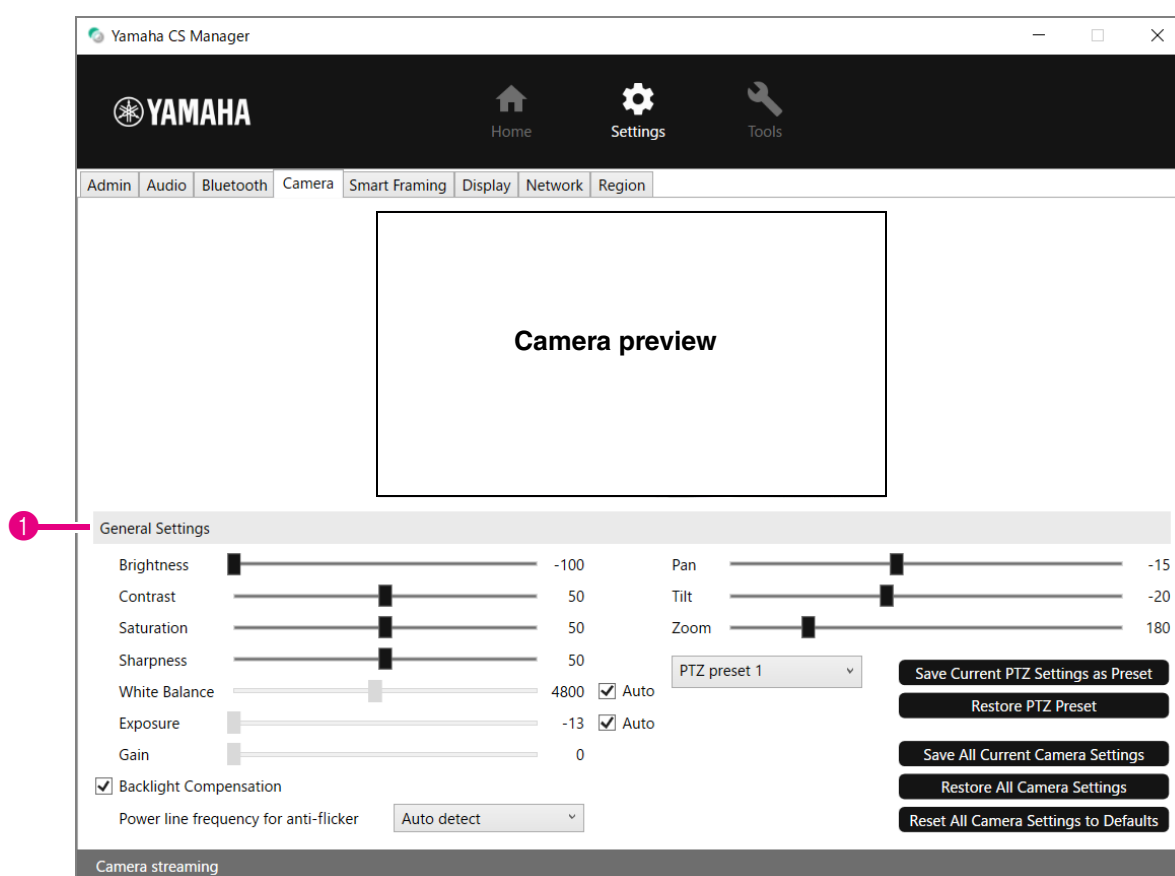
Yamaha CS Manager

YAMAHA

Home Settings Tools

Admin Audio Bluetooth Camera Smart Framing Display Network Region

Camera preview

1

General Settings

Brightness -100
Contrast 50
Saturation 50
Sharpness 50
White Balance 4800 Auto
Exposure -13 Auto
Gain 0

Backlight Compensation

Power line frequency for anti-flicker Auto detect

Pan -15
Tilt -20
Zoom 180

PTZ preset 1

Save Current PTZ Settings as Preset
Restore PTZ Preset
Save All Current Camera Settings
Restore All Camera Settings
Reset All Camera Settings to Defaults

Camera streaming